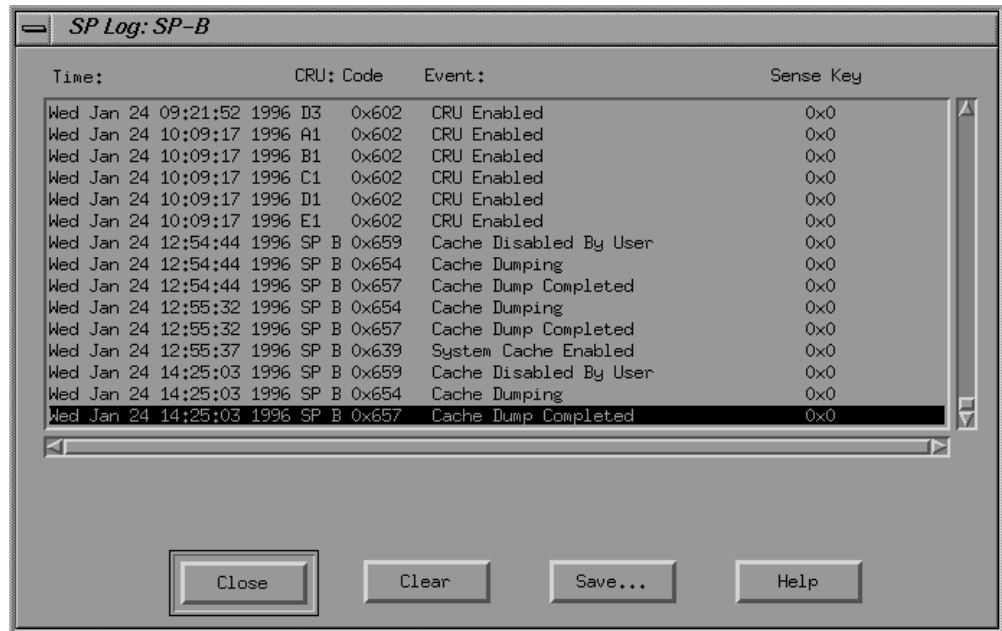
SP Log: SP-B

| Time: | CRU: | Code | Event: | Sense Key |
|---|---|---|---|---|
| Wed Jan 24 09:21:52 1996 | D3 | 0x602 | CRU Enabled | 0x0 |
| Wed Jan 24 10:09:17 1996 | A1 | 0x602 | CRU Enabled | 0x0 |
| Wed Jan 24 10:09:17 1996 | B1 | 0x602 | CRU Enabled | 0x0 |
| Wed Jan 24 10:09:17 1996 | C1 | 0x602 | CRU Enabled | 0x0 |
| Wed Jan 24 10:09:17 1996 | D1 | 0x602 | CRU Enabled | 0x0 |
| Wed Jan 24 10:09:17 1996 | E1 | 0x602 | CRU Enabled | 0x0 |
| Wed Jan 24 12:54:44 1996 | SP B | 0x659 | Cache Disabled By User | 0x0 |
| Wed Jan 24 12:54:44 1996 | SP B | 0x654 | Cache Dumping | 0x0 |
| Wed Jan 24 12:54:44 1996 | SP B | 0x657 | Cache Dump Completed | 0x0 |
| Wed Jan 24 12:55:32 1996 | SP B | 0x654 | Cache Dumping | 0x0 |
| Wed Jan 24 12:55:32 1996 | SP B | 0x657 | Cache Dump Completed | 0x0 |
| Wed Jan 24 12:55:37 1996 | SP B | 0x639 | System Cache Enabled | 0x0 |
| Wed Jan 24 14:25:03 1996 | SP B | 0x659 | Cache Disabled By User | 0x0 |
| Wed Jan 24 14:25:03 1996 | SP B | 0x654 | Cache Dumping | 0x0 |
| Wed Jan 24 14:25:03 1996 | SP B | 0x657 | Cache Dump Completed | 0x0 |

Close Clear Save... Help